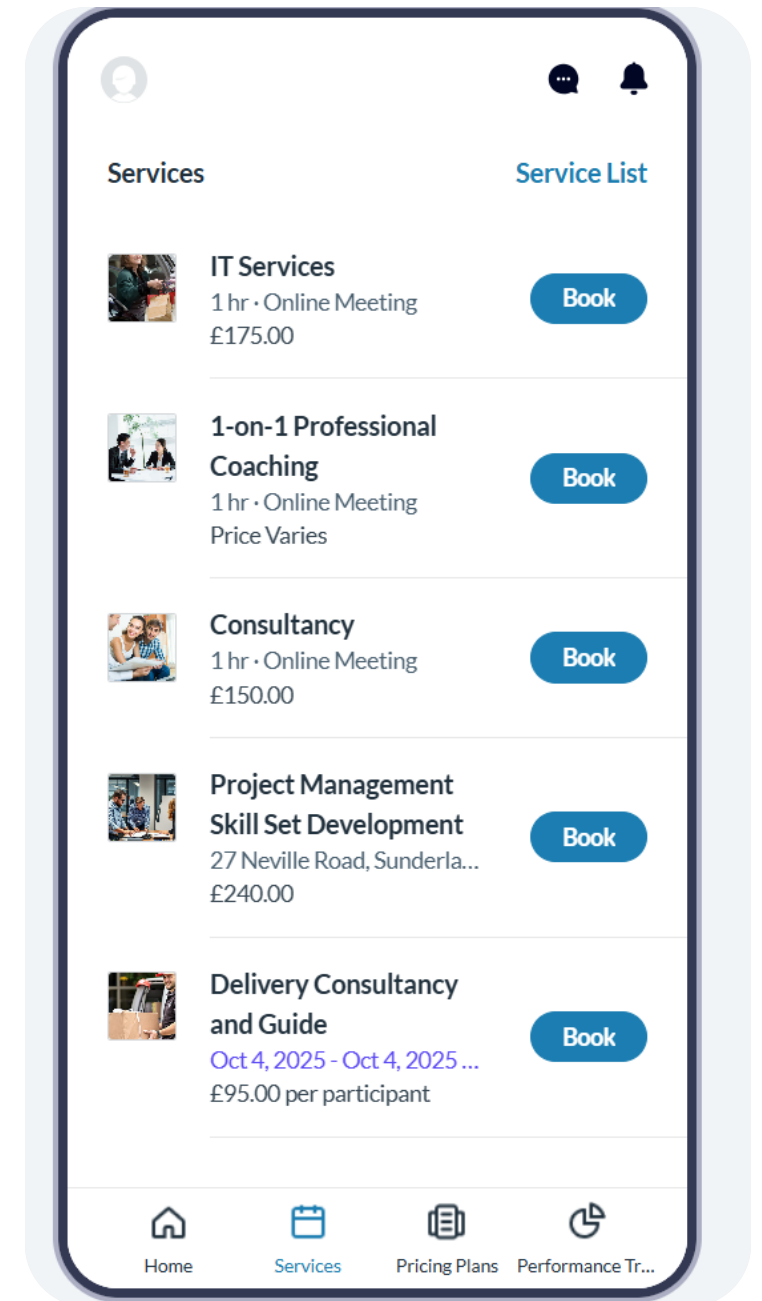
Services

Service List

IT Services
1 hr · Online Meeting
£175.00

Book

1-on-1 Professional Coaching
1 hr · Online Meeting
Price Varies

Book

Consultancy
1 hr · Online Meeting
£150.00

Book

Project Management Skill Set Development
27 Neville Road, Sunderla...
£240.00

Book

Delivery Consultancy and Guide
Oct 4, 2025 - Oct 4, 2025 ...
£95.00 per participant

Book

Home

Services

Pricing Plans

Performance Tr...